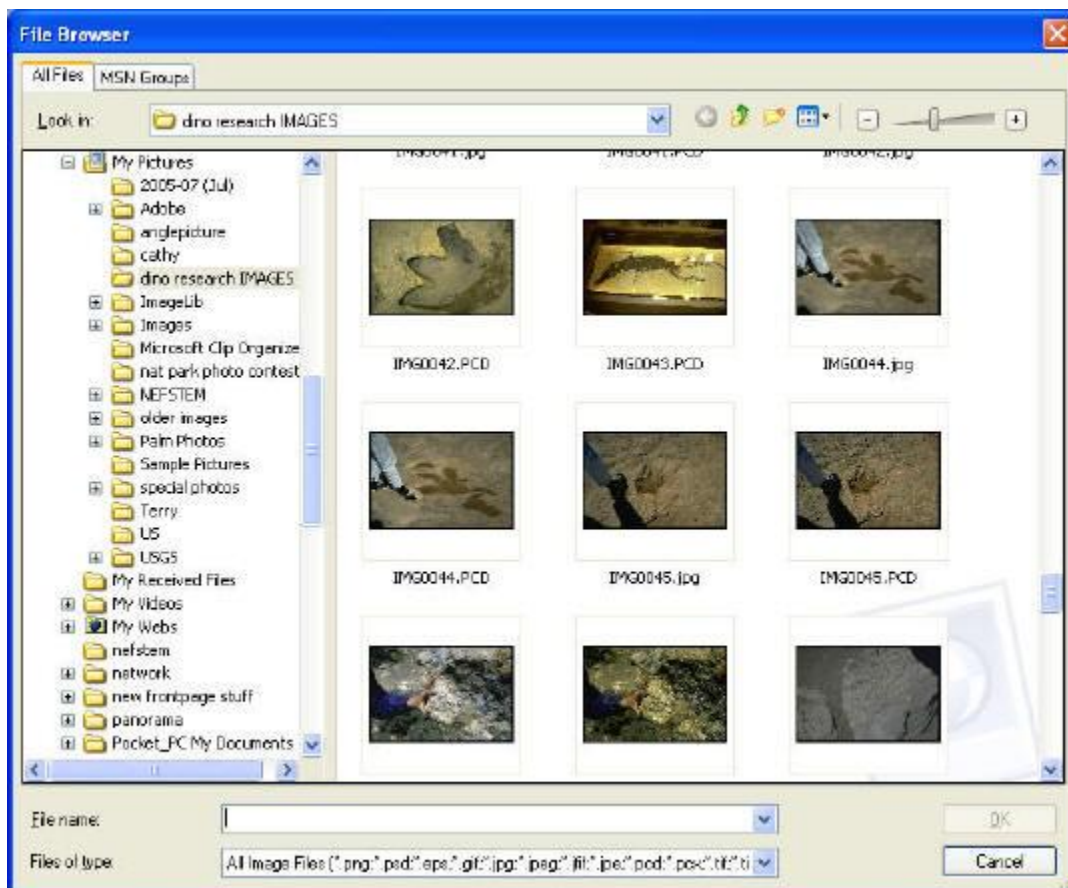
File Browser

All Files | MSN Groups

Look in: dino research IMAGES

My Pictures
2005-07 (Jul)
Adobe
anglepicture
cathy
dino research IMAGES
ImageLib
Images
Microsoft Clip Organize
nat park photo contest
NEFSTEM
older images
Palm Photos
Sample Pictures
special photos
Terry
US
USGS
My Received Files
My Videos
My Webs
nefstem
network
new frontpage stuff
panorama
Pocket_PC My Documents

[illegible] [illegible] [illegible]

IMG0042.PCD
IMG0043.PCD
IMG0044.jpg
IMG0044.PCD
IMG0045.jpg
IMG0045.PCD

File name:
Files of type: All Image Files (*.png;*.psd;*.eps;*.gif;*.jpg;*.jpeg;*.jfif;*.jpe;*.pcd;*.pcx;*.tif;*.ti

OK
Cancel